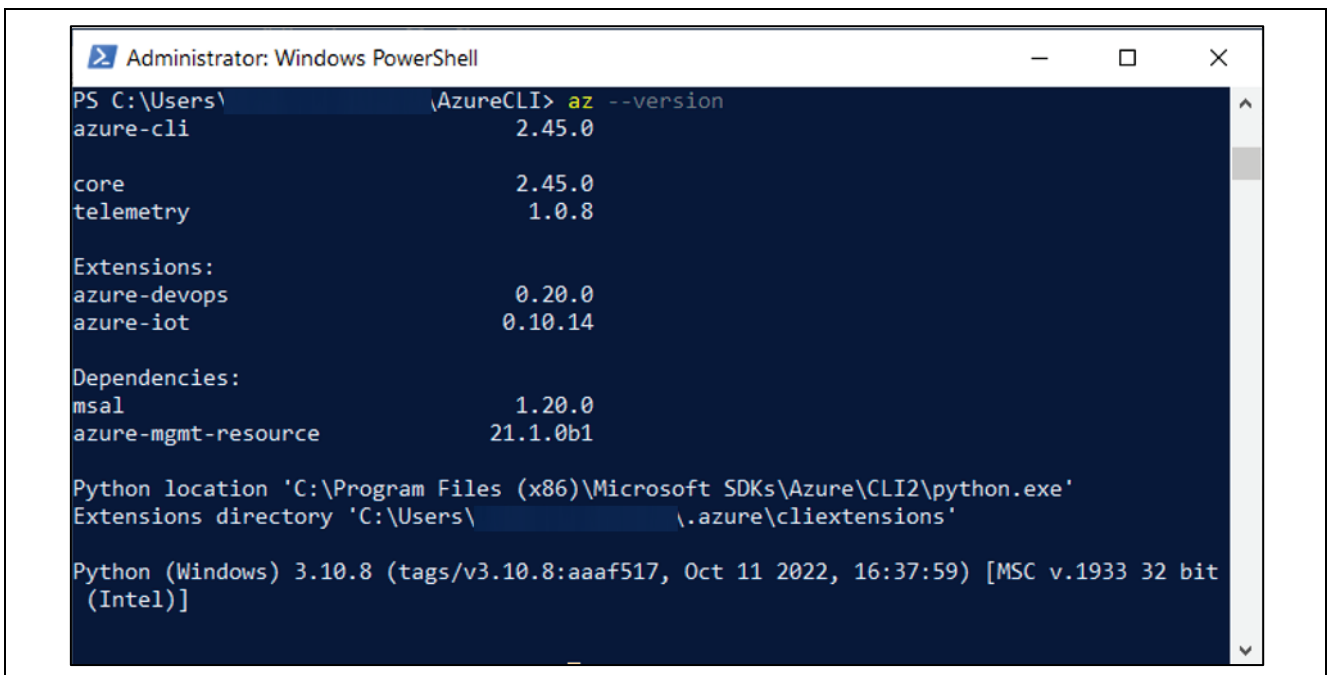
Administrator: Windows PowerShell

PS C:\Users\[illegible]\AzureCLI> az --version
azure-cli 2.45.0

core 2.45.0
telemetry 1.0.8

Extensions:
azure-devops 0.20.0
azure-iot 0.10.14

Dependencies:
msal 1.20.0
azure-mgmt-resource 21.1.0b1

Python location 'C:\Program Files (x86)\Microsoft SDKs\Azure\CLI2\python.exe'
Extensions directory 'C:\Users\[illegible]\.azure\cliextensions'

Python (Windows) 3.10.8 (tags/v3.10.8:aaaf517, Oct 11 2022, 16:37:59) [MSC v.1933 32 bit (Intel)]